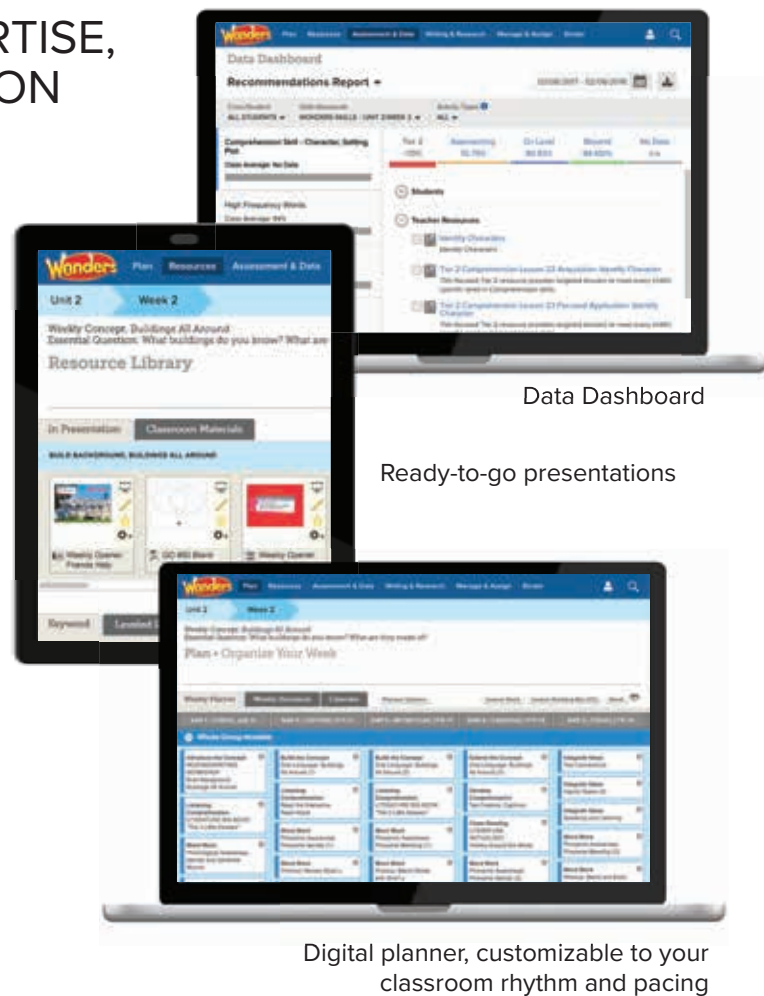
RTISE,
ON

Wonders Plan Resources Assessment & Data Writing & Research Manage & Assign Binder

Data Dashboard

Recommendations Report

Comprehension Skill - Character, Setting, Plot

High Frequency Words

Students

Teacher Resources

Identify Characters

Wonders Plan Resources Assessment & Data

Unit 2 Week 2

Weekly Concept: Buildings All Around
Essential Question: What buildings do you know? What are

Resource Library

In Presentation Classroom Materials

BUILD BACKGROUND, BUILDINGS ALL AROUND

Keyword

Data Dashboard

Ready-to-go presentations

Wonders Plan Resources Assessment & Data Writing & Research Manage & Assign Binder

Unit 2 Week 2

Weekly Concept: Buildings All Around
Essential Question: What buildings do you know? What are they made of?

Plan • Organize Your Week

Weekly Planner

Whole Group Notable

Digital planner, customizable to your classroom rhythm and pacing